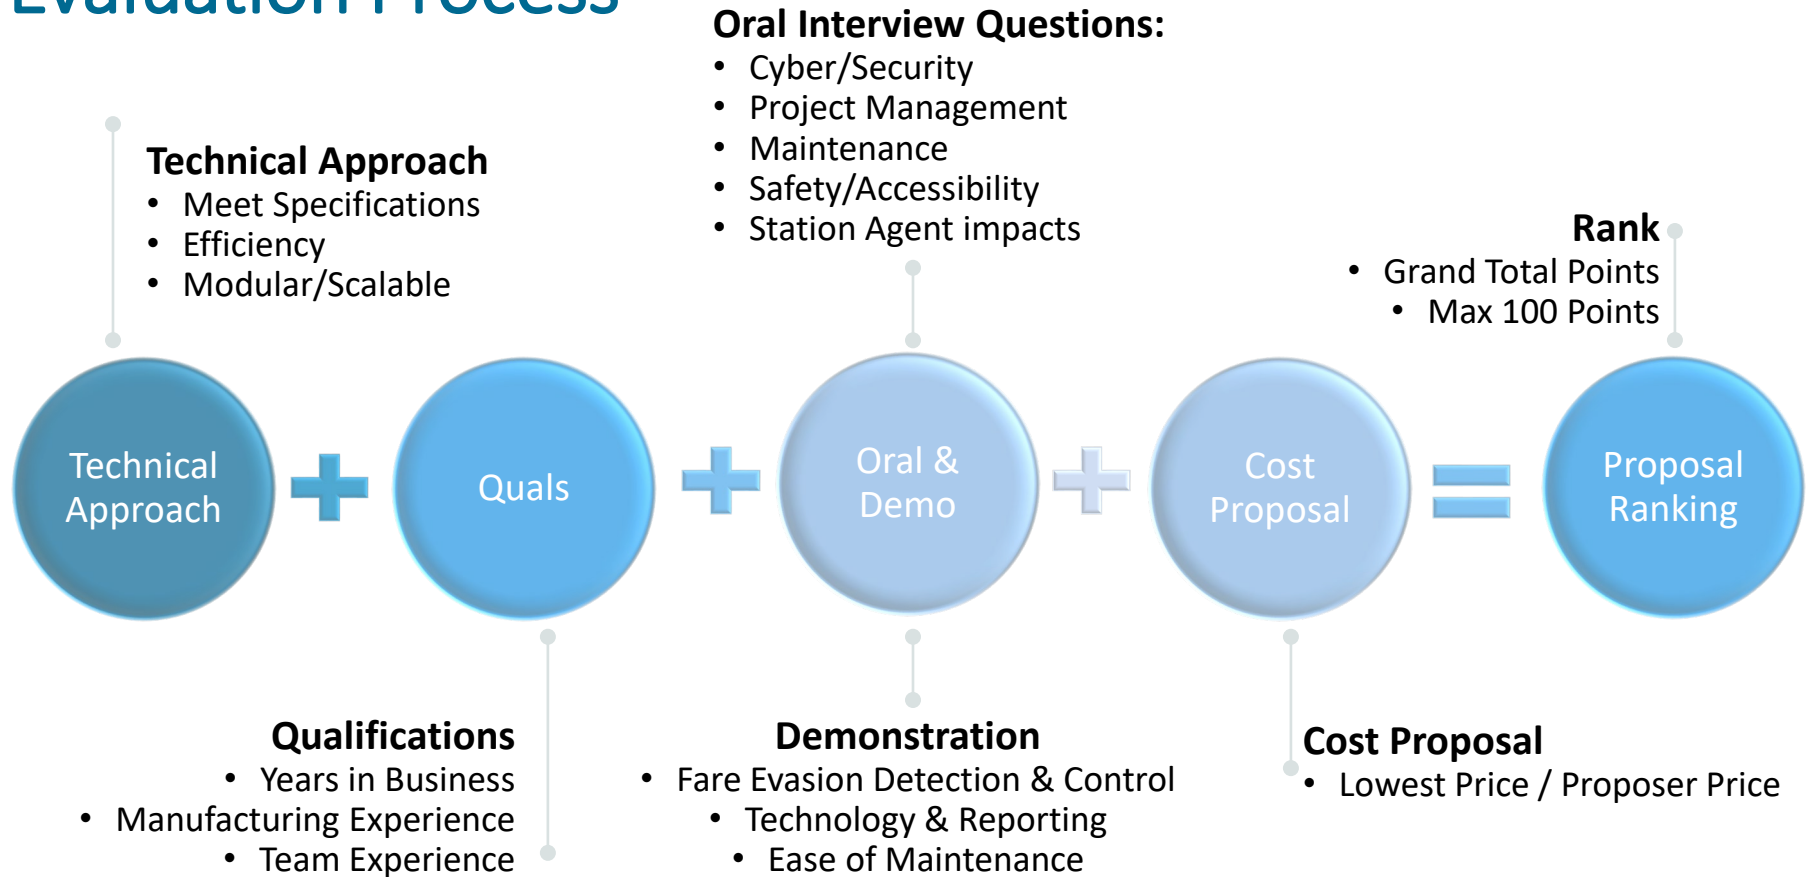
Evaluation Process

Oral Interview Questions:
- Cyber/Security
- Project Management
- Maintenance
- Safety/Accessibility
- Station Agent impacts

Technical Approach
- Meet Specifications
- Efficiency
- Modular/Scalable

Rank
- Grand Total Points
- Max 100 Points

Technical Approach + Quals + Oral & Demo + Cost Proposal = Proposal Ranking

Qualifications
- Years in Business
- Manufacturing Experience
- Team Experience

Demonstration
- Fare Evasion Detection & Control
- Technology & Reporting
- Ease of Maintenance

Cost Proposal
- Lowest Price / Proposer Price